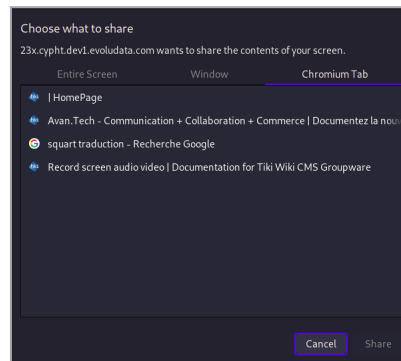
Choose what to share

23x.cypht.dev1.evoludata.com wants to share the contents of your screen.

Entire Screen
Window
Chromium Tab

| HomePage
Avan.Tech - Communication + Collaboration + Commerce | Documentez la nouv
squart traduction - Recherche Google
Record screen audio video | Documentation for Tiki Wiki CMS Groupware

Cancel
Share